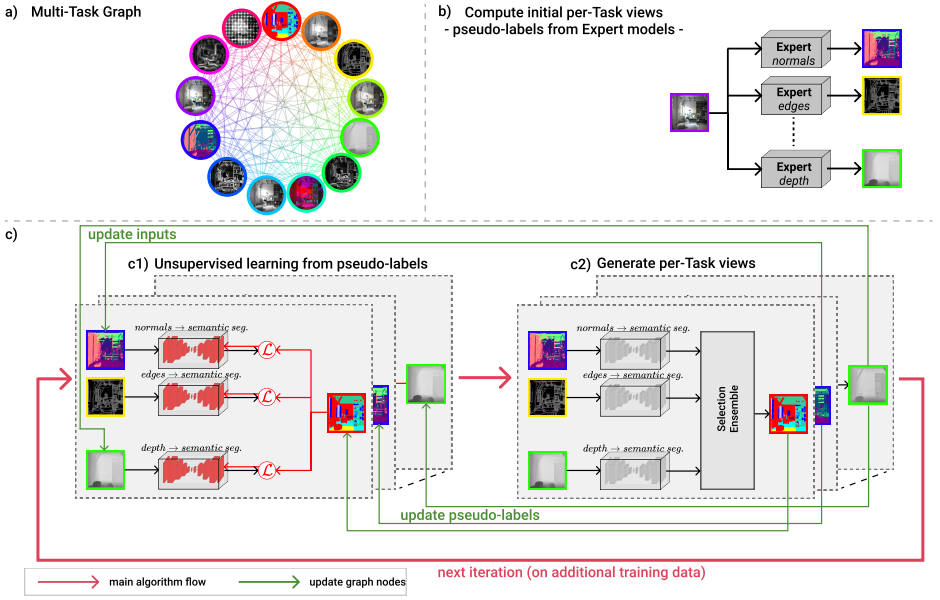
a) Multi-Task Graph

b) Compute initial per-Task views
- pseudo-labels from Expert models -

Expert
normals

Expert
edges

Expert
depth

c)

update inputs

c1) Unsupervised learning from pseudo-labels

normals → semantic seg.

edges → semantic seg.

depth → semantic seg.

$\mathcal{L}$

$\mathcal{L}$

$\mathcal{L}$

c2) Generate per-Task views

normals → semantic seg.

edges → semantic seg.

depth → semantic seg.

Selection
Ensemble

update pseudo-labels

main algorithm flow

update graph nodes

next iteration (on additional training data)